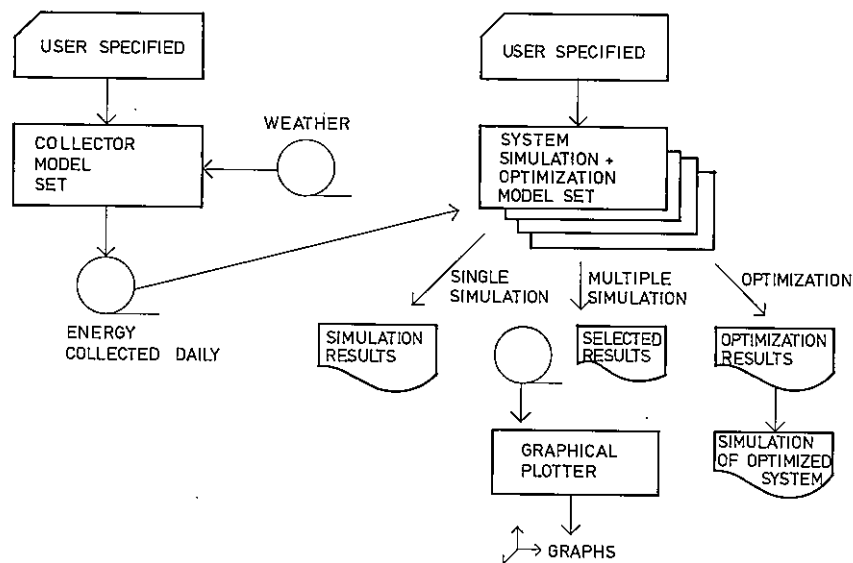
USER SPECIFIED

COLLECTOR MODEL SET

WEATHER

ENERGY COLLECTED DAILY

USER SPECIFIED

SYSTEM SIMULATION + OPTIMIZATION MODEL SET

SINGLE SIMULATION

MULTIPLE SIMULATION

OPTIMIZATION

SIMULATION RESULTS

SELECTED RESULTS

OPTIMIZATION RESULTS

GRAPHICAL PLOTTER

SIMULATION OF OPTIMIZED SYSTEM

GRAPHS